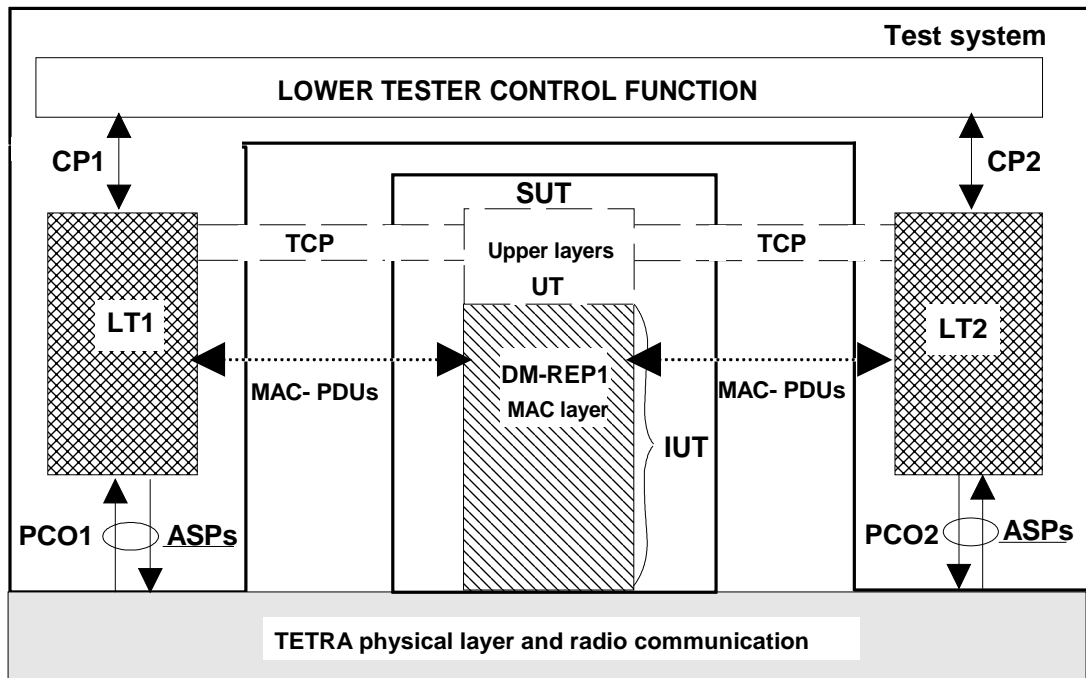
Test system

LOWER TESTER CONTROL FUNCTION

CP1

CP2

SUT

TCP

Upper layers

TCP

UT

LT1

LT2

DM-REP1

MAC layer

MAC- PDUs

MAC- PDUs

IUT

PCO1

ASPs

PCO2

ASPs

TETRA physical layer and radio communication